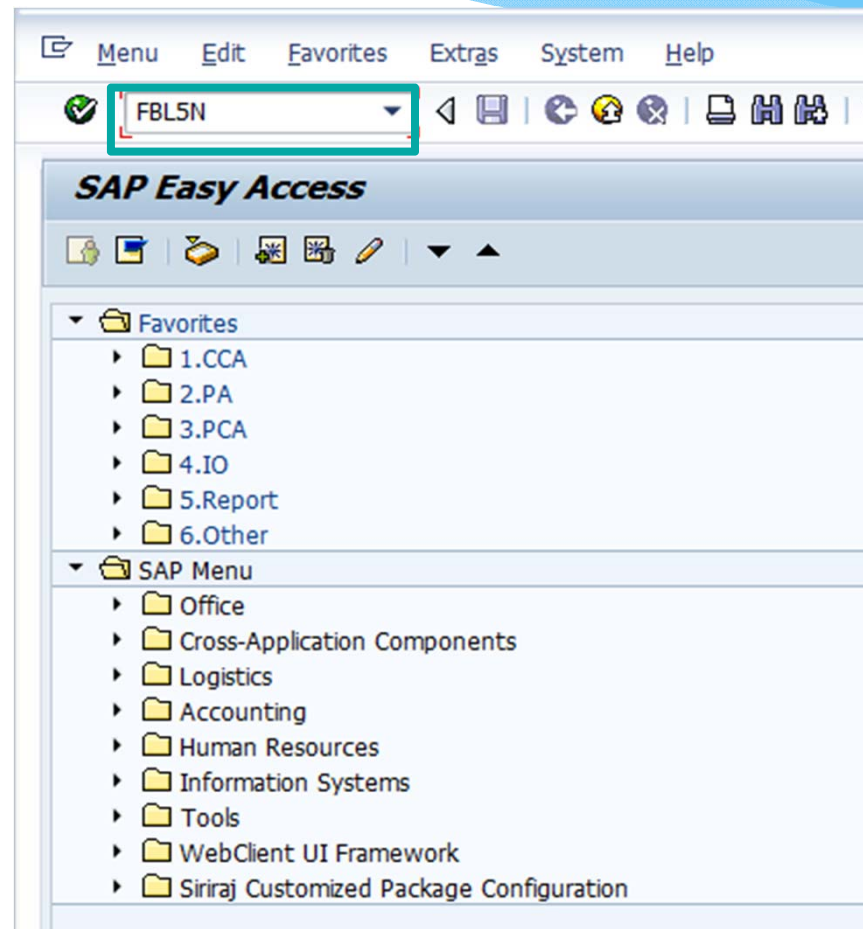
Menu Edit Favorites Extras System Help

FBL5N

SAP Easy Access

Favorites
1.CCA
2.PA
3.PCA
4.IO
5.Report
6.Other
SAP Menu
Office
Cross-Application Components
Logistics
Accounting
Human Resources
Information Systems
Tools
WebClient UI Framework
Siriraj Customized Package Configuration